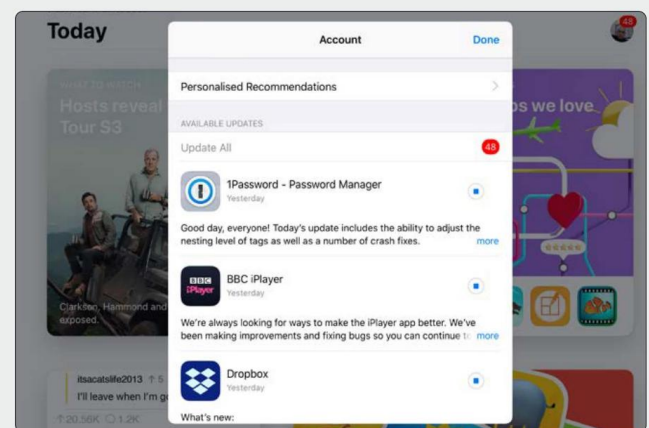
Today

48

Account

Done

Personalised Recommendations

AVAILABLE UPDATES

Update All

48

1Password - Password Manager

Yesterday

Good day, everyone! Today's update includes the ability to adjust the nesting level of tags as well as a number of crash fixes.

more

BBC iPlayer

Yesterday

We're always looking for ways to make the iPlayer app better. We've been making improvements and fixing bugs so you can continue t

more

Dropbox

Yesterday

What's new:

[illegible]

Hosts reveal Tour S3

Clarkson, Hammond and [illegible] exposed.

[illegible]s we love

itsacatslife2013

I'll leave when I'm g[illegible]

20.56K 1.2K